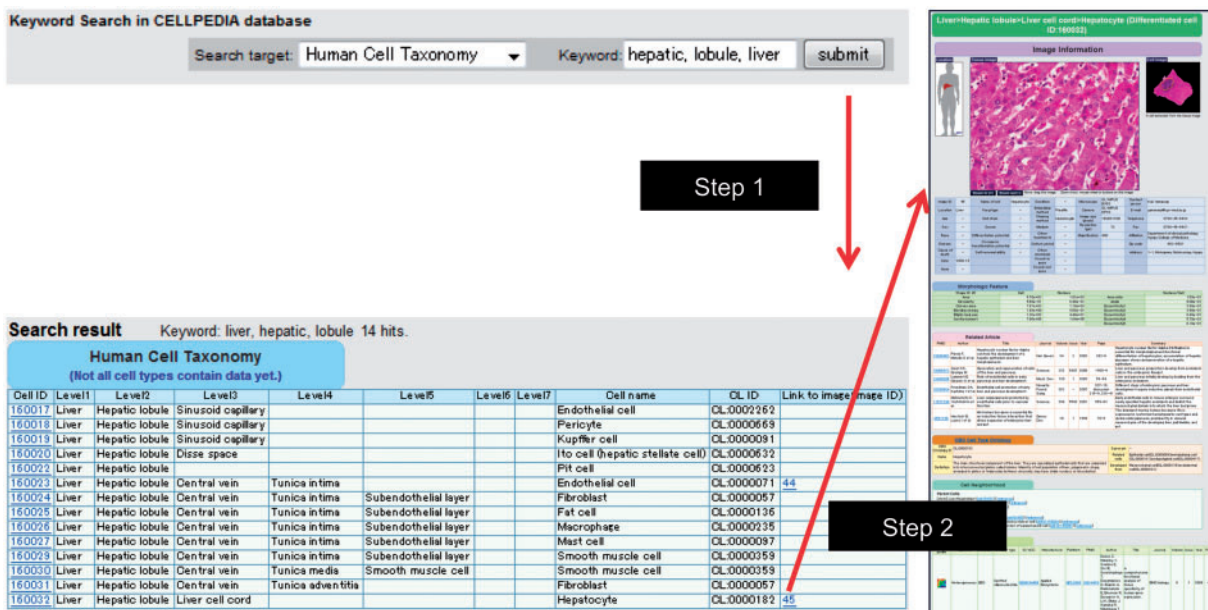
Keyword Search in CELLPEDIA database

Search target: Human Cell Taxonomy Keyword: hepatic, lobule, liver submit

Step 1

Step 2

Search result Keyword: liver, hepatic, lobule 14 hits.

Human Cell Taxonomy
(Not all cell types contain data yet.)

| Cell ID | Level1 | Level2 | Level3 | Level4 | Level5 | Level6 | Level7 | Cell name | CL ID | Link to image(image ID) |
|---|---|---|---|---|---|---|---|---|---|---|
| 160017 | Liver | Hepatic lobule | Sinusoid capillary | | | | | Endothelial cell | CL:0002262 | |
| 160018 | Liver | Hepatic lobule | Sinusoid capillary | | | | | Pericyte | CL:0000669 | |
| 160019 | Liver | Hepatic lobule | Sinusoid capillary | | | | | Kupffer cell | CL:0000091 | |
| 160020 | Liver | Hepatic lobule | Disse space | | | | | Ito cell (hepatic stellate cell) | CL:0000632 | |
| 160022 | Liver | Hepatic lobule | | | | | | Pit cell | CL:0000623 | |
| 160023 | Liver | Hepatic lobule | Central vein | Tunica intima | | | | Endothelial cell | CL:0000071 | 44 |
| 160024 | Liver | Hepatic lobule | Central vein | Tunica intima | Subendothelial layer | | | Fibroblast | CL:0000057 | |
| 160025 | Liver | Hepatic lobule | Central vein | Tunica intima | Subendothelial layer | | | Fat cell | CL:0000136 | |
| 160026 | Liver | Hepatic lobule | Central vein | Tunica intima | Subendothelial layer | | | Macrophage | CL:0000235 | |
| 160027 | Liver | Hepatic lobule | Central vein | Tunica intima | Subendothelial layer | | | Mast cell | CL:0000097 | |
| 160029 | Liver | Hepatic lobule | Central vein | Tunica intima | Subendothelial layer | | | Smooth muscle cell | CL:0000359 | |
| 160030 | Liver | Hepatic lobule | Central vein | Tunica media | Smooth muscle cell | | | Smooth muscle cell | CL:0000359 | |
| 160031 | Liver | Hepatic lobule | Central vein | Tunica adventitia | | | | Fibroblast | CL:0000057 | |
| 160032 | Liver | Hepatic lobule | Liver cell cord | | | | | Hepatocyte | CL:0000182 | 45 |

Liver>Hepatic lobule>Liver cell cord>Hepatocyte (Differentiated cell ID:160032)

Image Information

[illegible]

Morphologic Feature

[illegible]

Related Article

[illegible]

Cell Neighborhood

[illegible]